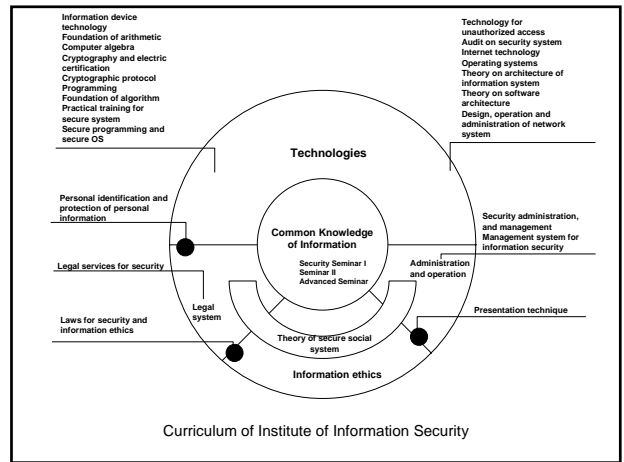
Information device technology
Foundation of arithmetic
Computer algebra
Cryptography and electric certification
Cryptographic protocol
Programming
Foundation of algorithm
Practical training for secure system
Secure programming and secure OS

Technology for unauthorized access
Audit on security system
Internet technology
Operating systems
Theory on architecture of information system
Theory on software architecture
Design, operation and administration of network system

Technologies

Personal identification and protection of personal information

Common Knowledge of Information

Security Seminar I
Seminar II
Advanced Seminar

Security administration, and management
Management system for information security

Administration and operation

Legal services for security

Legal system

Presentation technique

Laws for security and information ethics

Theory on secure social system

Information ethics

Curriculum of Institute of Information Security